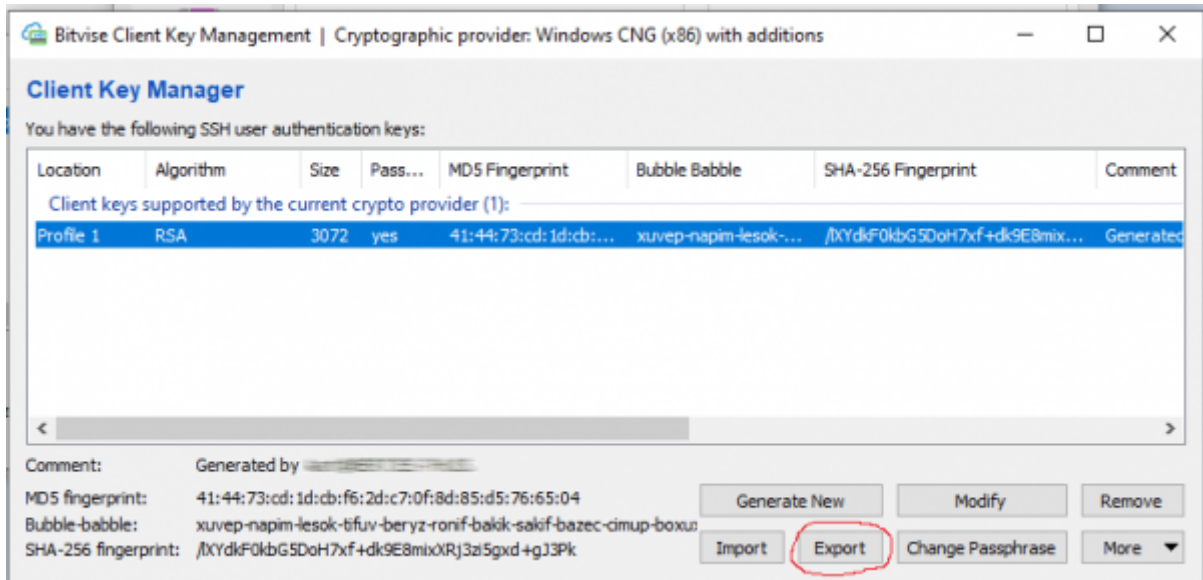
Bitvise Client Key Management | Cryptographic provider: Windows CNG (x86) with additions

Client Key Manager

You have the following SSH user authentication keys:

| Location | Algorithm | Size | Pass... | MD5 Fingerprint | Bubble Babble | SHA-256 Fingerprint | Comment |
|---|---|---|---|---|---|---|---|
| Client keys supported by the current crypto provider (1): | | | | | | | |
| Profile 1 | RSA | 3072 | yes | 41:44:73:cd:1d:cb:... | xuvep-napim-lesok-... | /lXYdkF0kbG5DoH7xf+dk9E8mix... | Generated |

Comment: Generated by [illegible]

MD5 fingerprint: 41:44:73:cd:1d:cb:f6:2d:c7:0f:8d:85:d5:76:65:04

Bubble-babble: xuvep-napim-lesok-tifuv-beryz-ronif-bakik-sakif-bazec-cimup-boxu

SHA-256 fingerprint: /lXYdkF0kbG5DoH7xf+dk9E8mixXRj3zi5gxd+gJ3Pk

Generate New
Modify
Remove
Import
Export
Change Passphrase
More